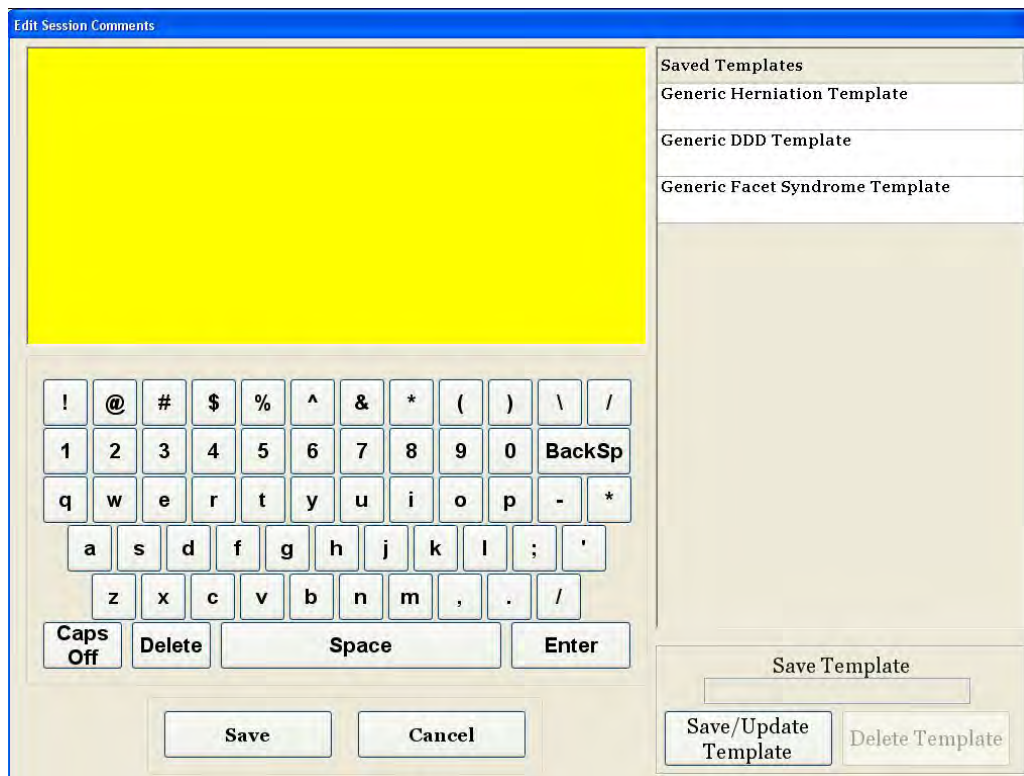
Edit Session Comments

Saved Templates
Generic Herniation Template
Generic DDD Template
Generic Facet Syndrome Template

! @ # $ % ^ & * ( ) \ /
1 2 3 4 5 6 7 8 9 0 BackSp
q w e r t y u i o p - *
a s d f g h j k l ; '
z x c v b n m , . /
Caps Off Delete Space Enter

Save Cancel

Save Template
Save/Update Template Delete Template